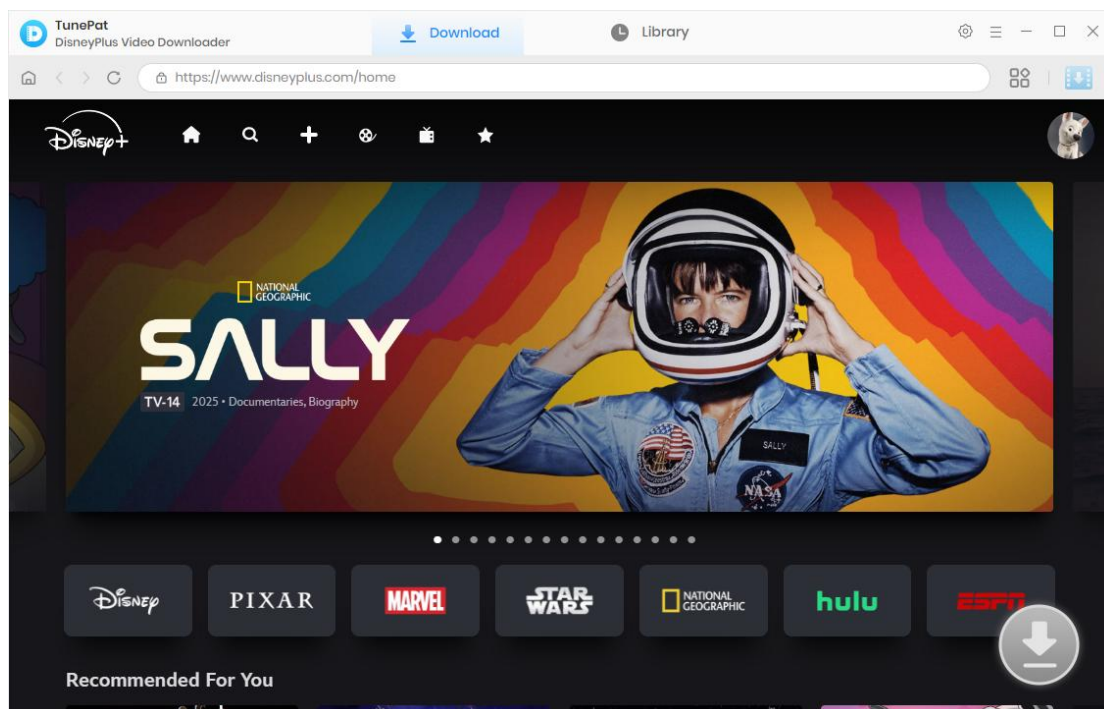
TunePat
DisneyPlus Video Downloader

Download

Library

https://www.disneyplus.com/home

Disney+

NATIONAL GEOGRAPHIC

SALLY

TV-14 2025 • Documentaries, Biography

SALLY

NASA

Disney

PIXAR

MARVEL

STAR WARS

NATIONAL GEOGRAPHIC

hulu

ESPN

Recommended For You